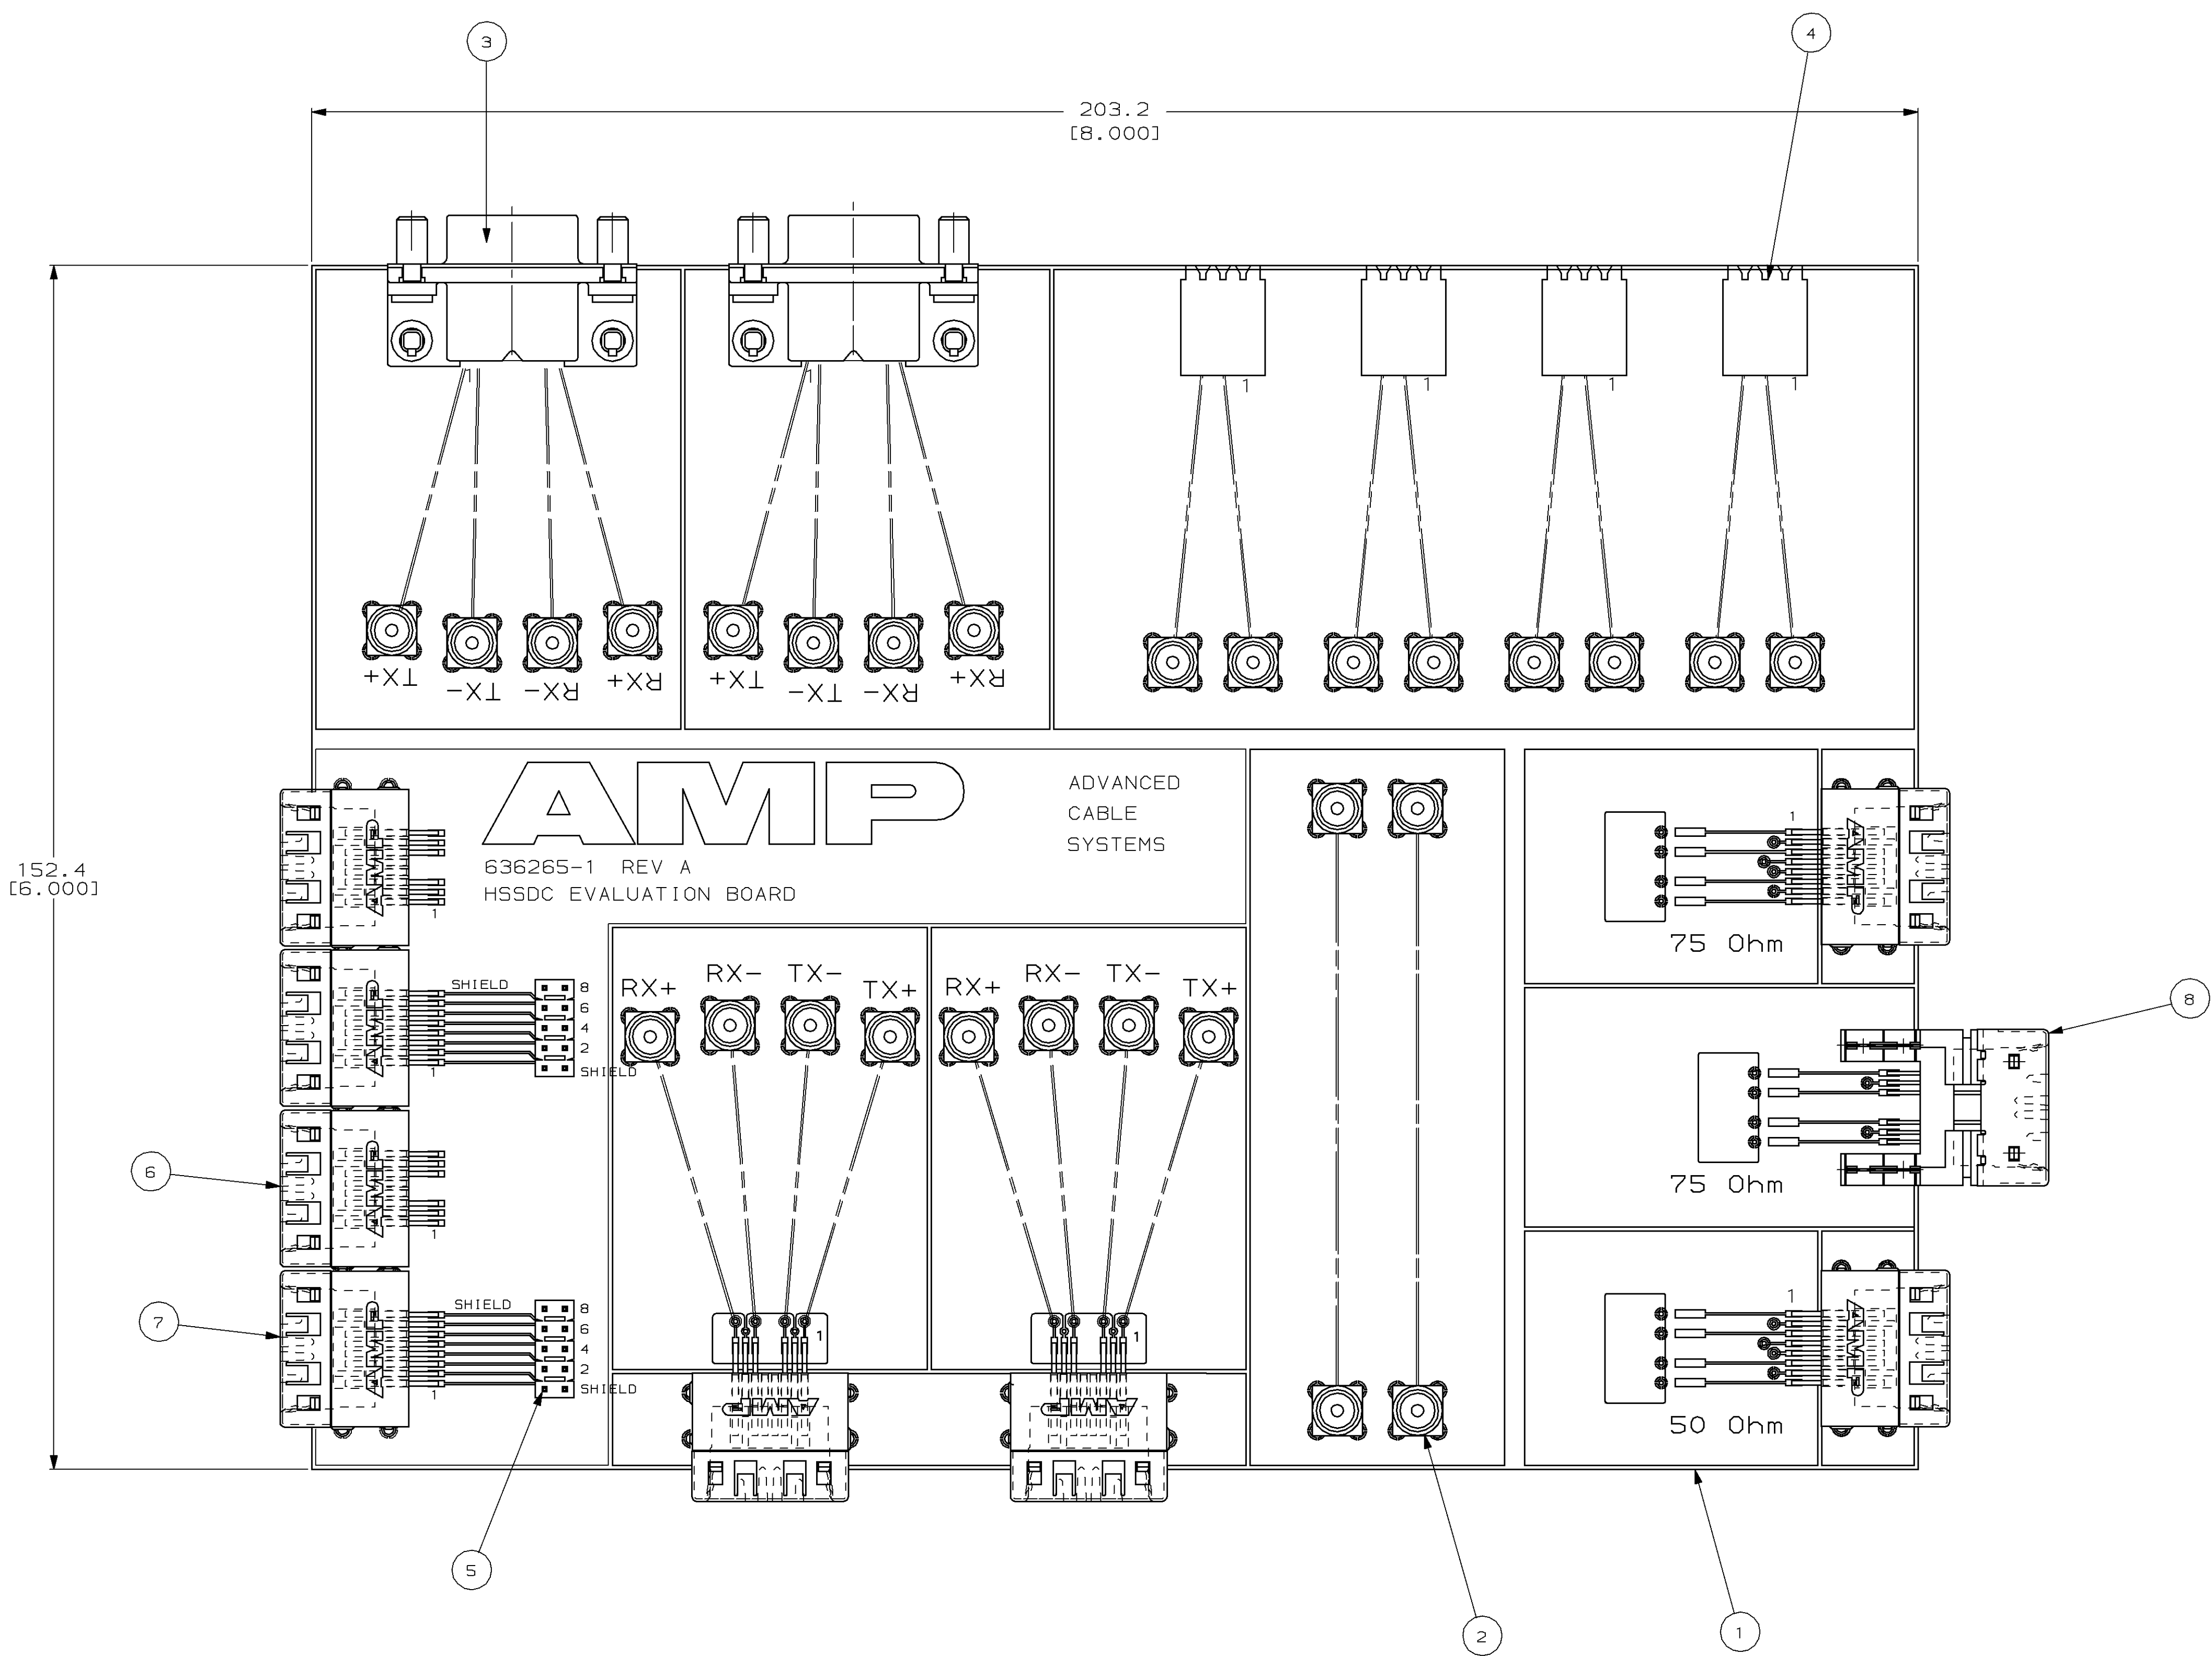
3

4

203.2
[8.000]

152.4
[6.000]

1 1 1 1 1 1

TX+ TX- RX- RX+

TX+ TX- RX- RX+

AMP

ADVANCED
CABLE
SYSTEMS

636265-1 REV A
HSSDC EVALUATION BOARD

1

SHIELD
8
6
4
2
SHIELD

1

RX+ RX- TX- TX+

RX+ RX- TX- TX+

1

75 Ohm

8

75 Ohm

6

1

7

SHIELD
8
6
4
2
SHIELD

1

1

1

1

50 Ohm

5

2

1